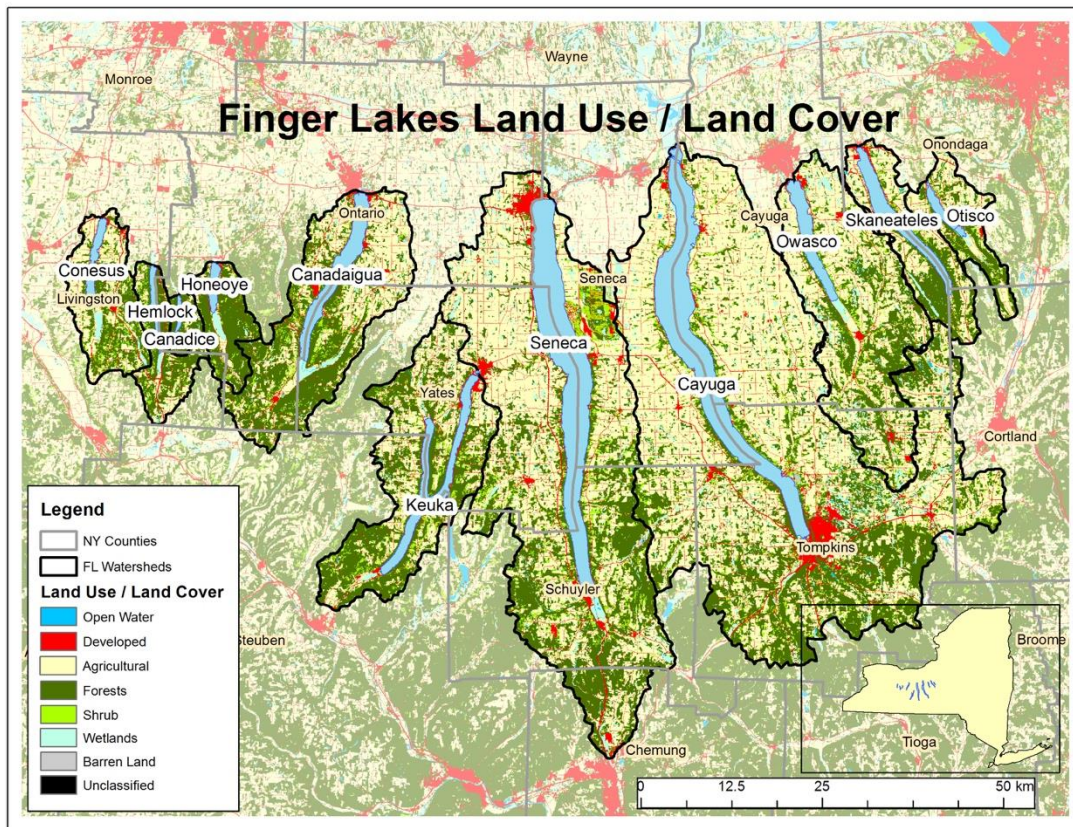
Finger Lakes Land Use / Land Cover

Monroe
Wayne
Onondaga
Ontario
Cayuga
Conesus
Livingston
Hemlock
Honeoye
Canadice
Canadaigua
Seneca
Owasco
Skaneateles
Otisco
Seneca
Cayuga
Yates
Cortland
Keuka
Tompkins
Schuyler
Steuben
Chemung
Broome
Tioga

Legend
NY Counties
FL Watersheds
Land Use / Land Cover
Open Water
Developed
Agricultural
Forests
Shrub
Wetlands
Barren Land
Unclassified

0 12.5 25 50 km